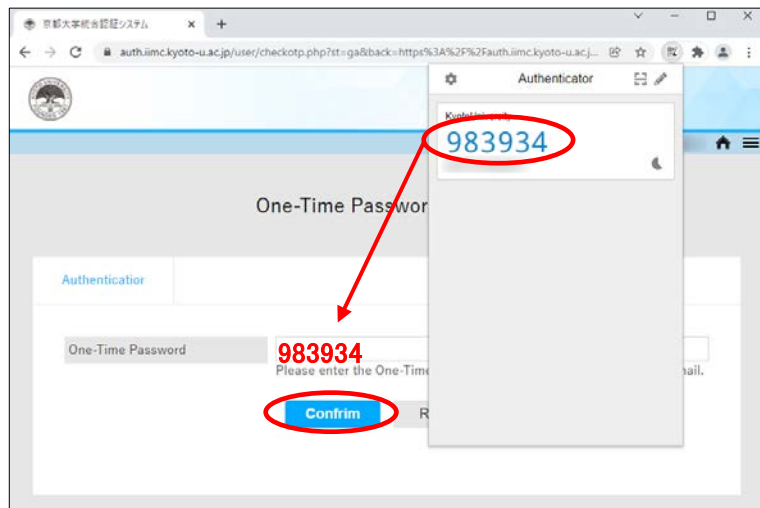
京都大学統合認証システム

auth.iimc.kyoto-u.ac.jp/user/checkotp.php?st=ga&back=https%3A%2F%2Fauth.iimc.kyoto-u.ac.j...

Authenticator

KyotoUniversity
983934

One-Time Passwor

Authenticatior

One-Time Password
983934
Please enter the One-Tim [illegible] nail.

Confirm
R